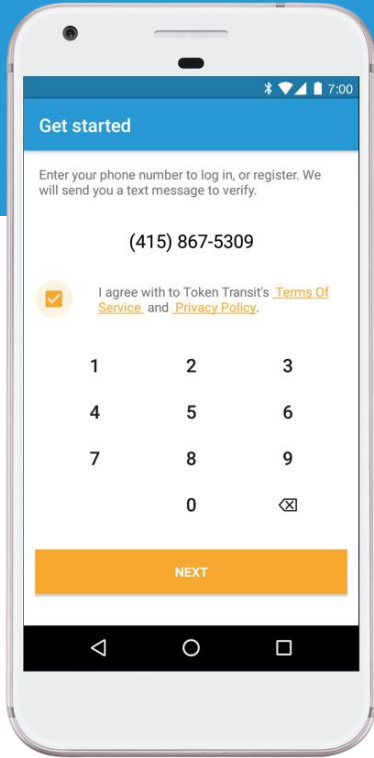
7:00

Get started

Enter your phone number to log in, or register. We will send you a text message to verify.

(415) 867-5309

I agree with to Token Transit's Terms Of Service and Privacy Policy.

1 2 3
4 5 6
7 8 9
0

NEXT